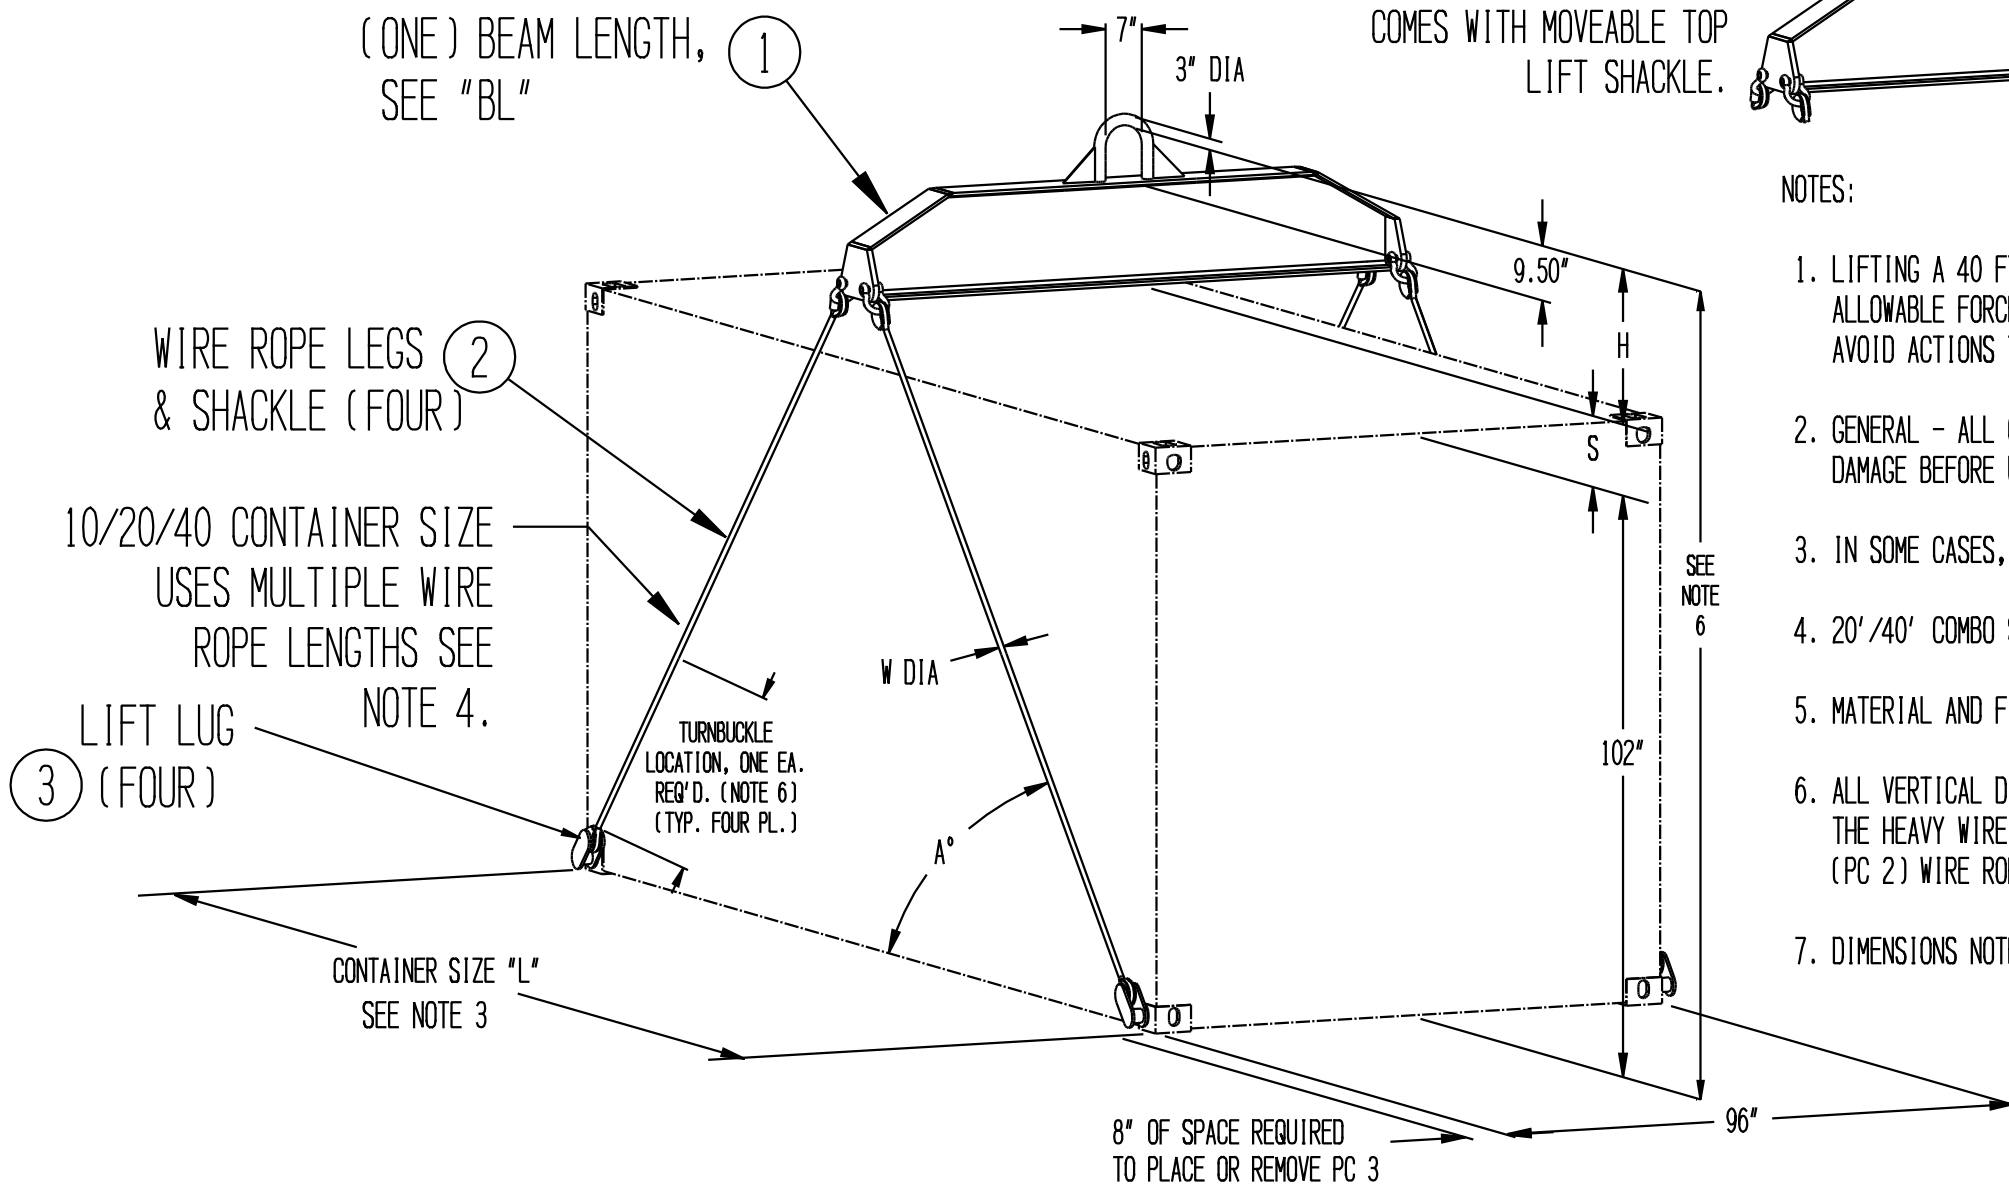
(ONE) BEAM LENGTH, SEE "BL" 1

7"

3" DIA

COMES WITH MOVEABLE TOP LIFT SHACKLE.

NOTES:

1. LIFTING A 40 F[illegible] ALLOWABLE FORC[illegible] AVOID ACTIONS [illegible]

2. GENERAL - ALL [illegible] DAMAGE BEFORE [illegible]

3. IN SOME CASES, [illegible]

4. 20'/40' COMBO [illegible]

5. MATERIAL AND F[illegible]

6. ALL VERTICAL D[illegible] THE HEAVY WIRE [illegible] (PC 2) WIRE RO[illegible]

7. DIMENSIONS NOT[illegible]

9.50"

H

S

SEE NOTE 6

WIRE ROPE LEGS & SHACKLE (FOUR) 2

10/20/40 CONTAINER SIZE USES MULTIPLE WIRE ROPE LENGTHS SEE NOTE 4.

W DIA

LIFT LUG 3 (FOUR)

TURNBUCKLE LOCATION, ONE EA. REQ'D. (NOTE 6) (TYP. FOUR PL.)

102"

A°

CONTAINER SIZE "L" SEE NOTE 3

8" OF SPACE REQUIRED TO PLACE OR REMOVE PC 3

96"